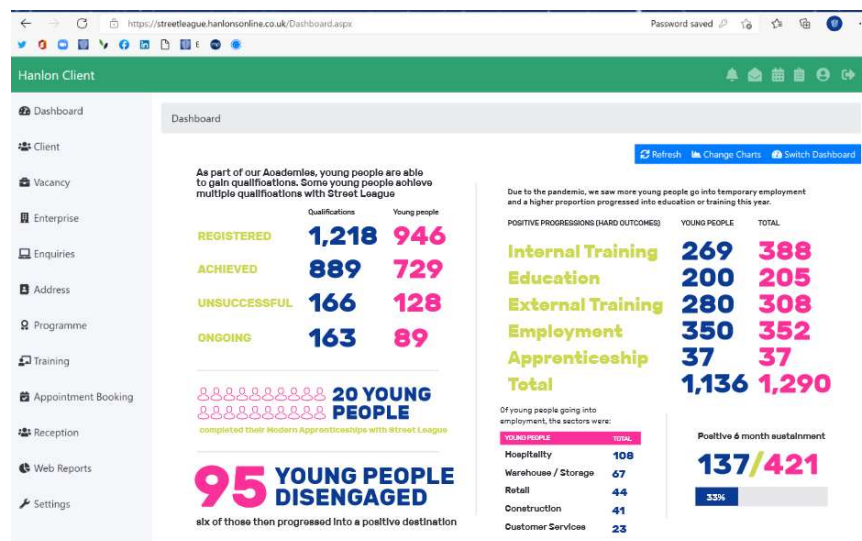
https://streetleague.hanlonsonline.co.uk/Dashboard.aspx

Password saved

Hanlon Client

Dashboard
Client
Vacancy
Enterprise
Enquiries
Address
Programme
Training
Appointment Booking
Reception
Web Reports
Settings

Dashboard

Refresh Change Charts Switch Dashboard

As part of our Academies, young people are able to gain qualifications. Some young people achieve multiple qualifications with Street League

| | Qualifications | Young people |
|---|---|---|
| REGISTERED | 1,218 | 946 |
| ACHIEVED | 889 | 729 |
| UNSUCCESSFUL | 166 | 128 |
| ONGOING | 163 | 89 |

20 YOUNG PEOPLE
completed their Modern Apprenticeships with Street League

95 YOUNG PEOPLE DISENGAGED
six of those then progressed into a positive destination

Due to the pandemic, we saw more young people go into temporary employment and a higher proportion progressed into education or training this year.

| POSITIVE PROGRESSIONS (HARD OUTCOMES) | YOUNG PEOPLE | TOTAL |
|---|---|---|
| Internal Training | 269 | 388 |
| Education | 200 | 205 |
| External Training | 280 | 308 |
| Employment | 350 | 352 |
| Apprenticeship | 37 | 37 |
| Total | 1,136 | 1,290 |

Of young people going into employment, the sectors were:

| YOUNG PEOPLE | TOTAL |
|---|---|
| Hospitality | 108 |
| Warehouse / Storage | 67 |
| Retail | 44 |
| Construction | 41 |
| Customer Services | 23 |

Positive 6 month sustainment
137/421
33%